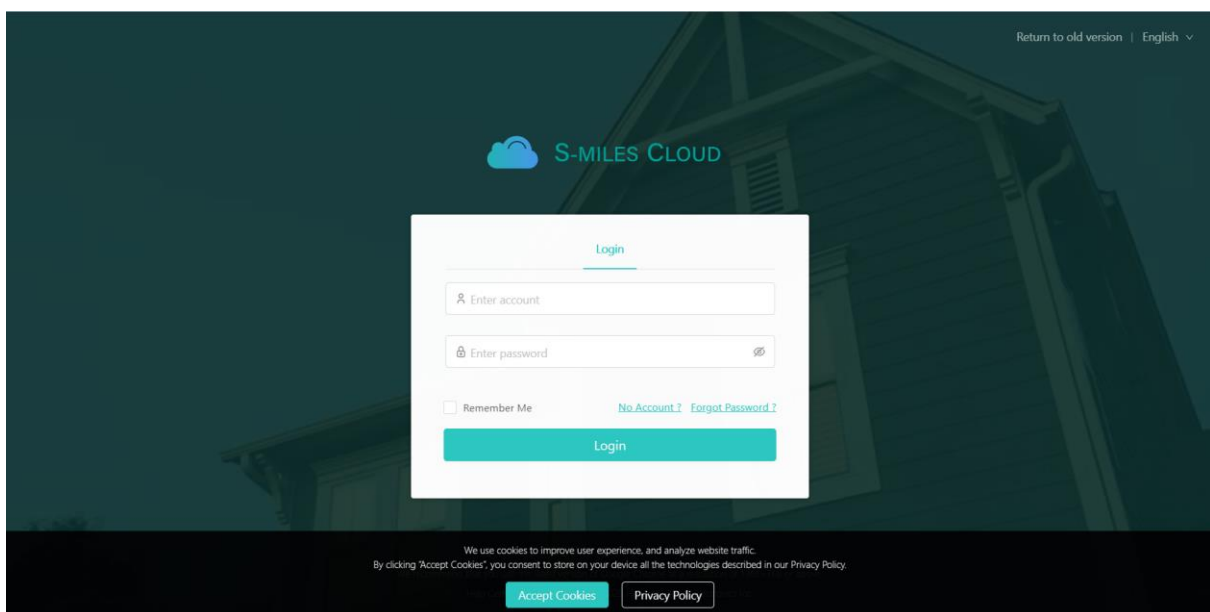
Return to old version | English

S-MILES CLOUD

Login

Enter account

Enter password

Remember Me

No Account ? Forgot Password ?

Login

We use cookies to improve user experience, and analyze website traffic.
By clicking "Accept Cookies", you consent to store on your device all the technologies described in our Privacy Policy.

Accept Cookies

Privacy Policy